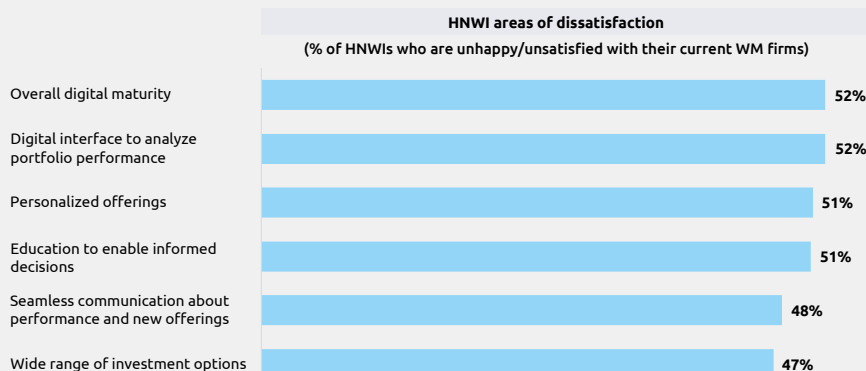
HNWI areas of dissatisfaction

(% of HNWIs who are unhappy/unsatisfied with their current WM firms)

| | |
|---|---|
| Overall digital maturity | 52% |
| Digital interface to analyze portfolio performance | 52% |
| Personalized offerings | 51% |
| Education to enable informed decisions | 51% |
| Seamless communication about performance and new offerings | 48% |
| Wide range of investment options | 47% |